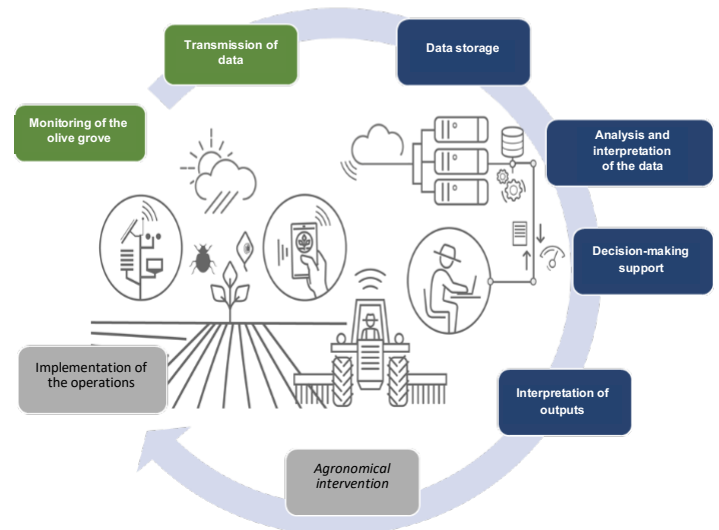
Transmission of data

Data storage

Monitoring of the olive grove

Analysis and interpretation of the data

Decision-making support

Implementation of the operations

Interpretation of outputs

*Agronomical intervention*